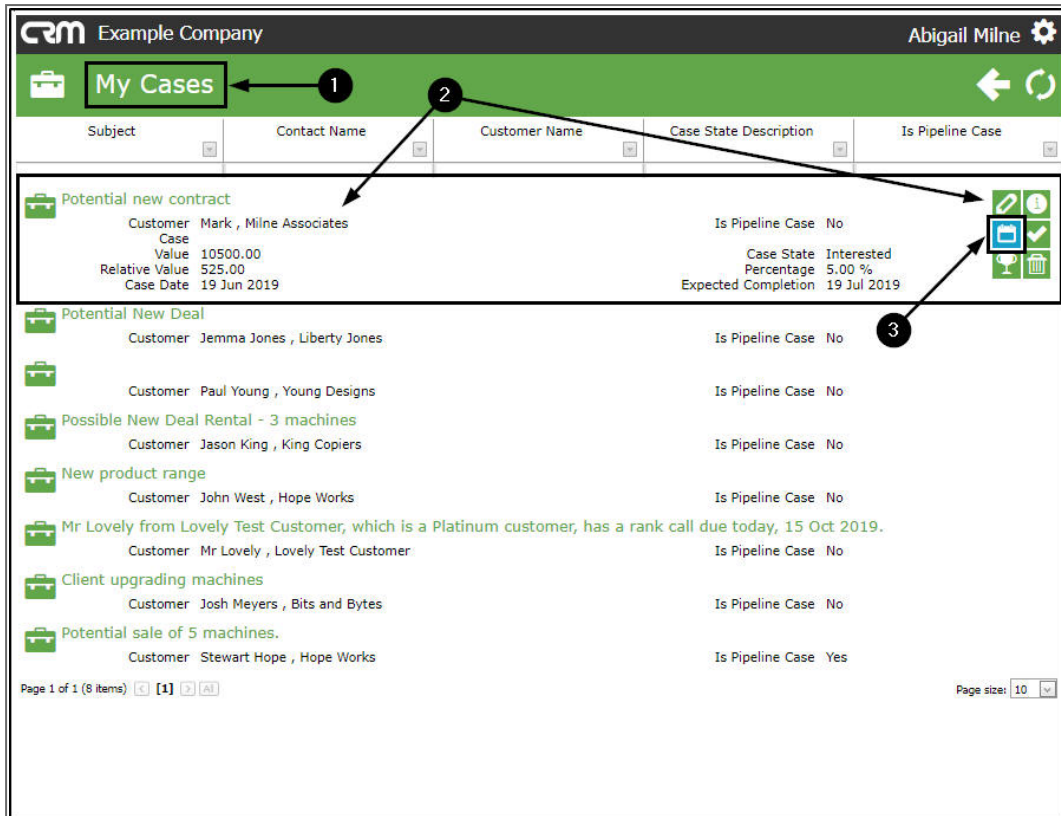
CRM Example Company

Abigail Milne

My Cases

1

2

3

| Subject | Contact Name | Customer Name | Case State Description | Is Pipeline Case |
|---|---|---|---|---|

Potential new contract

Customer Mark , Milne Associates
Case
Value 10500.00
Relative Value 525.00
Case Date 19 Jun 2019

Is Pipeline Case No
Case State Interested
Percentage 5.00 %
Expected Completion 19 Jul 2019

Potential New Deal
Customer Jemma Jones , Liberty Jones
Is Pipeline Case No

Customer Paul Young , Young Designs
Is Pipeline Case No

Possible New Deal Rental - 3 machines
Customer Jason King , King Copiers
Is Pipeline Case No

New product range
Customer John West , Hope Works
Is Pipeline Case No

Mr Lovely from Lovely Test Customer, which is a Platinum customer, has a rank call due today, 15 Oct 2019.
Customer Mr Lovely , Lovely Test Customer
Is Pipeline Case No

Client upgrading machines
Customer Josh Meyers , Bits and Bytes
Is Pipeline Case No

Potential sale of 5 machines.
Customer Stewart Hope , Hope Works
Is Pipeline Case Yes

Page 1 of 1 (8 items) [1] All

Page size: 10